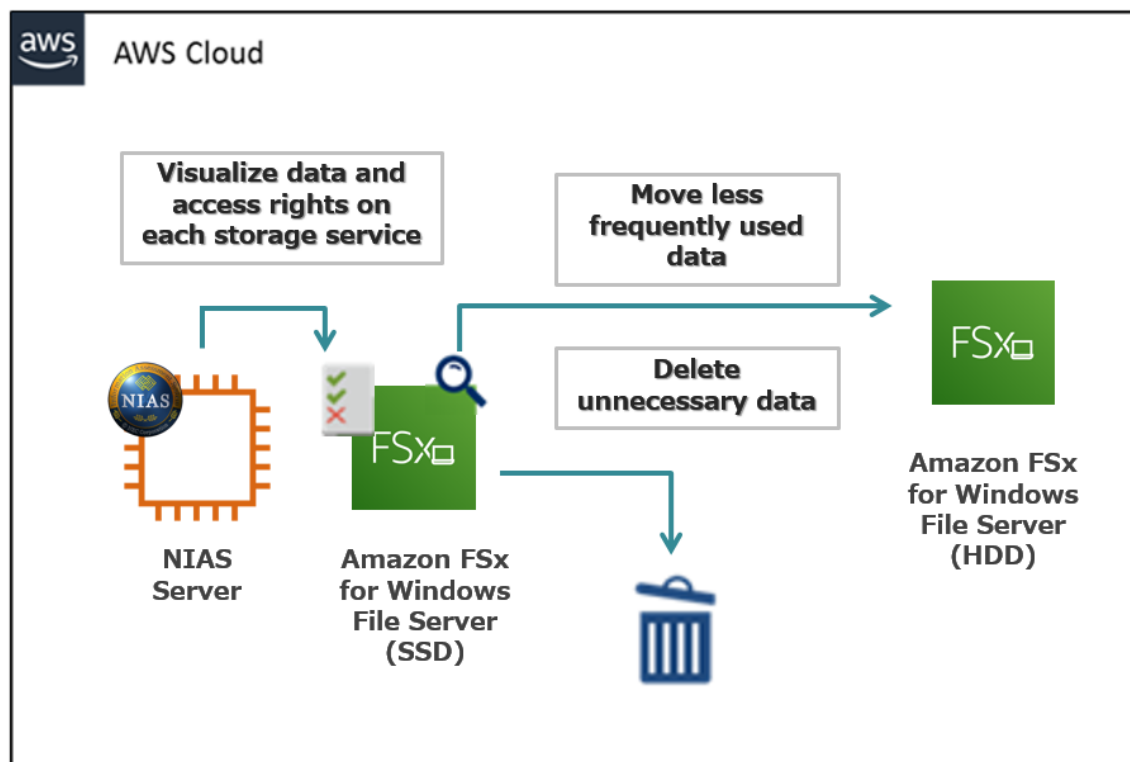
aws AWS Cloud

Visualize data and access rights on each storage service

Move less frequently used data

Delete unnecessary data

NIAS

FSx

FSx

NIAS Server

Amazon FSx for Windows File Server (SSD)

Amazon FSx for Windows File Server (HDD)